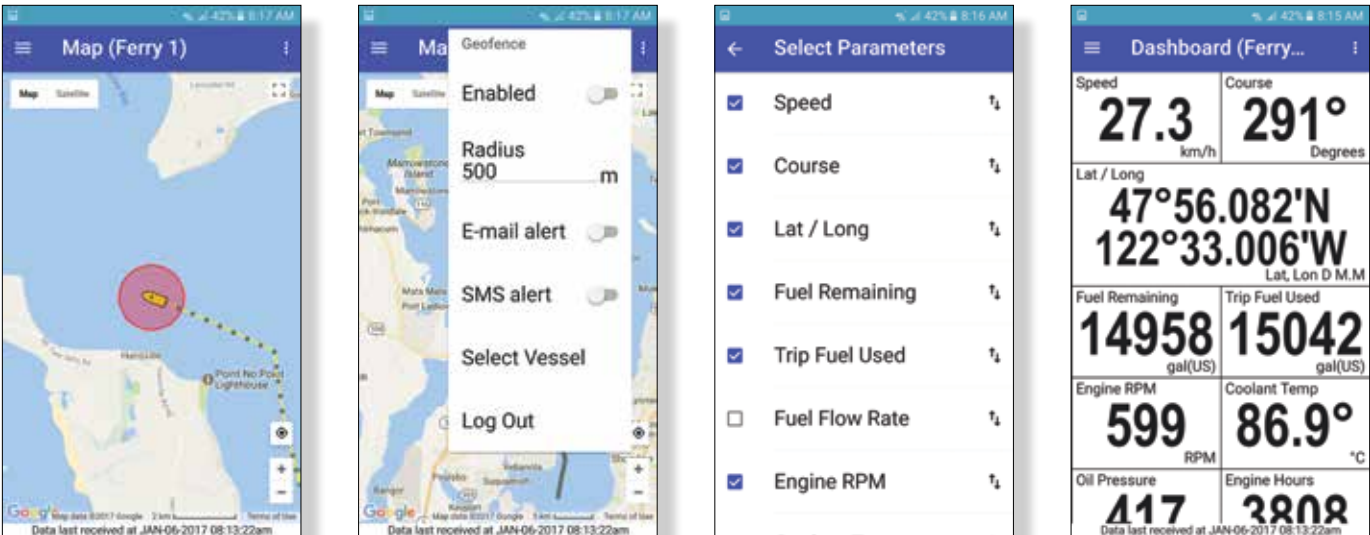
42% 8:17 AM

Map (Ferry 1)

Map Satellite

Hansville

Point No Point Lighthouse

+
−

Google Map data ©2017 Google 2 km Terms of Use

Data last received at JAN-06-2017 08:13:22am

42% 8:17 AM

Ma

Map Satellite

Geofence

Enabled

Radius
500 m

E-mail alert

SMS alert

Select Vessel

Log Out

+
−

Google Map data ©2017 Google Terms of Use

Data last received at JAN-06-2017 08:13:22am

42% 8:16 AM

Select Parameters

Speed

Course

Lat / Long

Fuel Remaining

Trip Fuel Used

Fuel Flow Rate

Engine RPM

42% 8:15 AM

Dashboard (Ferry...

| Speed 27.3 km/h | Course 291° Degrees |
|---|---|
| Lat / Long 47°56.082'N 122°33.006'W Lat, Lon D M.M | |
| Fuel Remaining 14958 gal(US) | Trip Fuel Used 15042 gal(US) |
| Engine RPM 599 RPM | Coolant Temp 86.9° °C |
| Oil Pressure 417 | Engine Hours 3808 |

Data last received at JAN-06-2017 08:13:22am